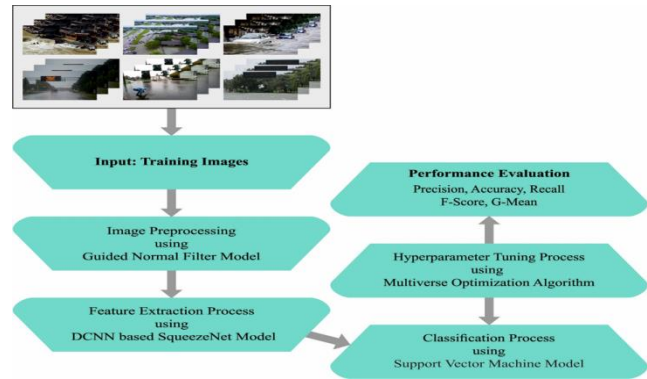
Input: Training Images

Image Preprocessing
using
Guided Normal Filter Model

Feature Extraction Process
using
DCNN based SqueezeNet Model

Classification Process
using
Support Vector Machine Model

Hyperparameter Tuning Process
using
Multiverse Optimization Algorithm

Performance Evaluation
Precision, Accuracy, Recall
F-Score, G-Mean